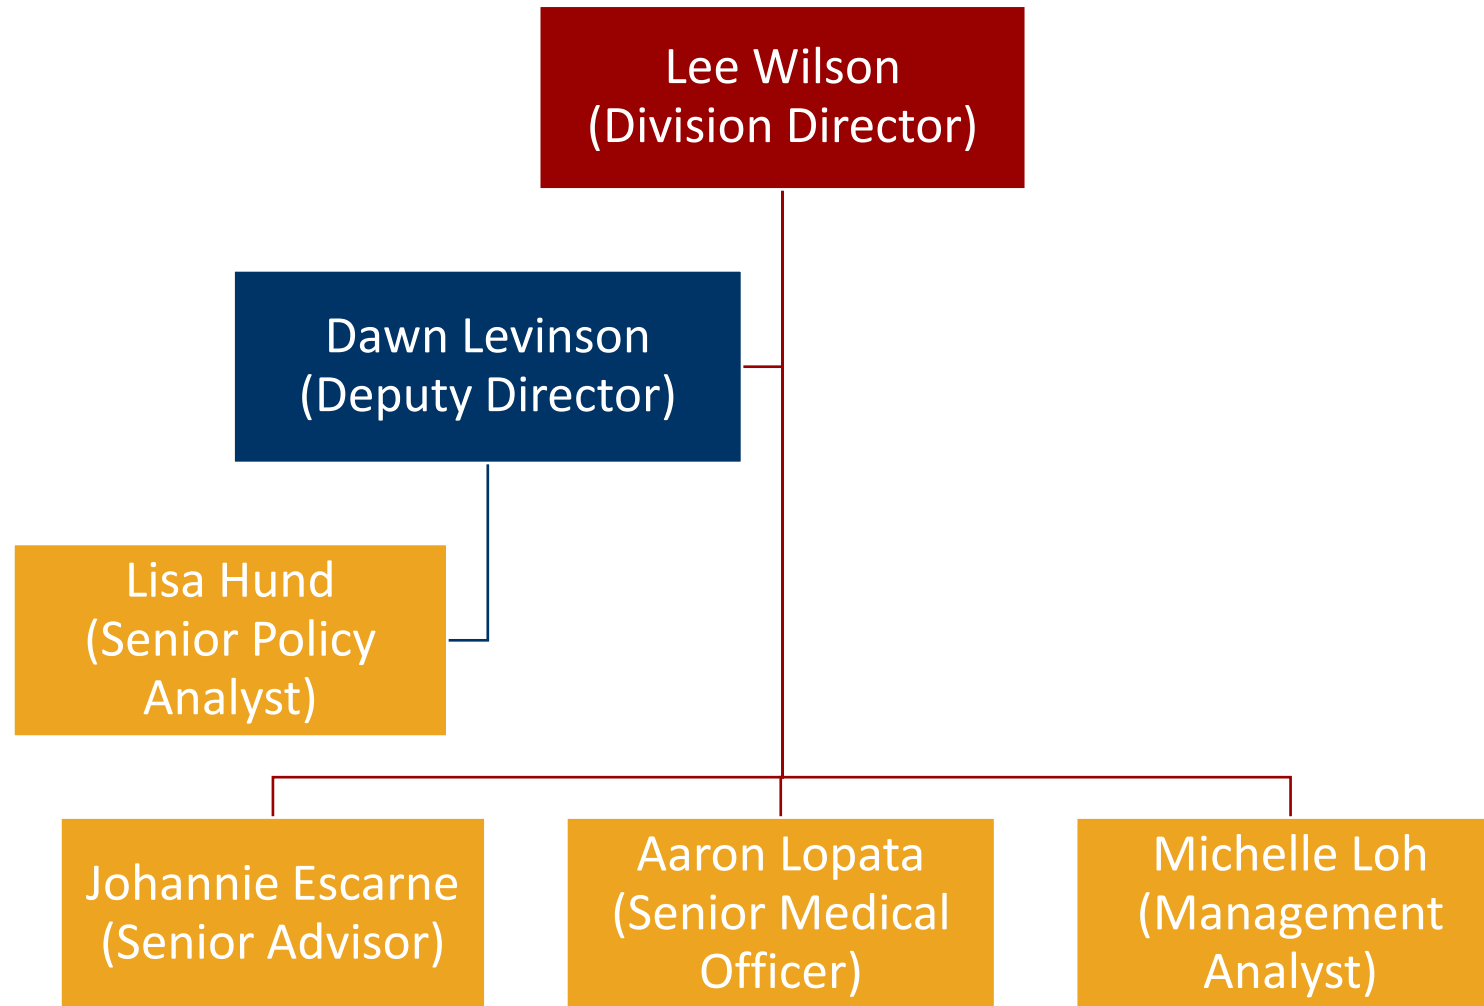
Lee Wilson
(Division Director)

Dawn Levinson
(Deputy Director)

Lisa Hund
(Senior Policy Analyst)

Johannie Escarne
(Senior Advisor)

Aaron Lopata
(Senior Medical Officer)

Michelle Loh
(Management Analyst)